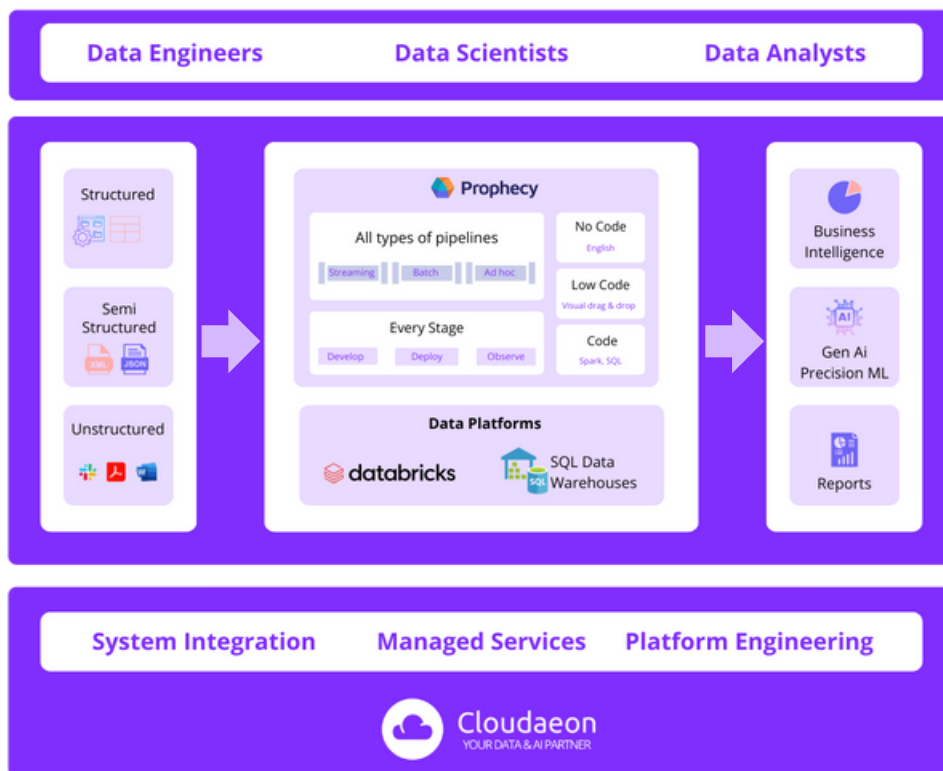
Data Engineers Data Scientists Data Analysts

Structured

Semi Structured

XML JSON

Unstructured

Prophecy

All types of pipelines

Streaming Batch Ad hoc

No Code
English

Low Code
Visual drag & drop

Every Stage

Develop Deploy Observe

Code
Spark, SQL

Data Platforms

databricks

SQL Data Warehouses

SQL

Business Intelligence

AI

Gen Ai Precision ML

Reports

System Integration Managed Services Platform Engineering

Cloudaeon
YOUR DATA & AI PARTNER